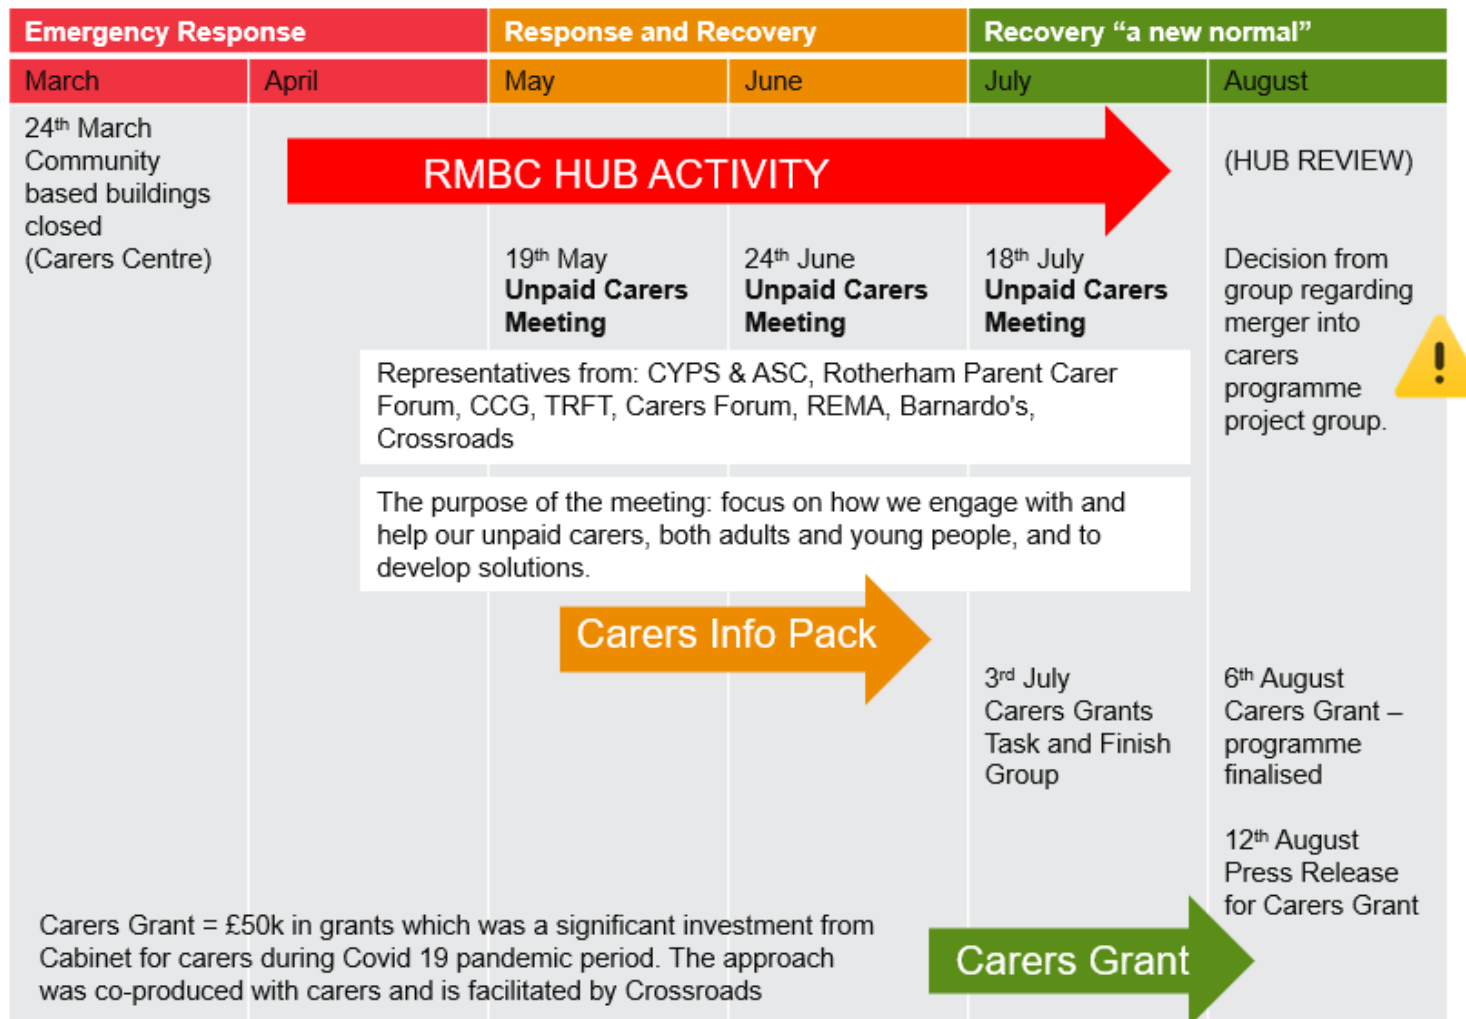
Emergency Response

Response and Recovery

Recovery “a new normal”

March

April

May

June

July

August

24$^{th}$ March Community based buildings closed (Carers Centre)

RMBC HUB ACTIVITY

(HUB REVIEW)

19$^{th}$ May **Unpaid Carers Meeting**

24$^{th}$ June **Unpaid Carers Meeting**

18$^{th}$ July **Unpaid Carers Meeting**

Decision from group regarding merger into carers programme project group.

Representatives from: CYPS & ASC, Rotherham Parent Carer Forum, CCG, TRFT, Carers Forum, REMA, Barnardo's, Crossroads

The purpose of the meeting: focus on how we engage with and help our unpaid carers, both adults and young people, and to develop solutions.

Carers Info Pack

3$^{rd}$ July Carers Grants Task and Finish Group

6$^{th}$ August Carers Grant – programme finalised

12$^{th}$ August Press Release for Carers Grant

Carers Grant = £50k in grants which was a significant investment from Cabinet for carers during Covid 19 pandemic period. The approach was co-produced with carers and is facilitated by Crossroads

Carers Grant